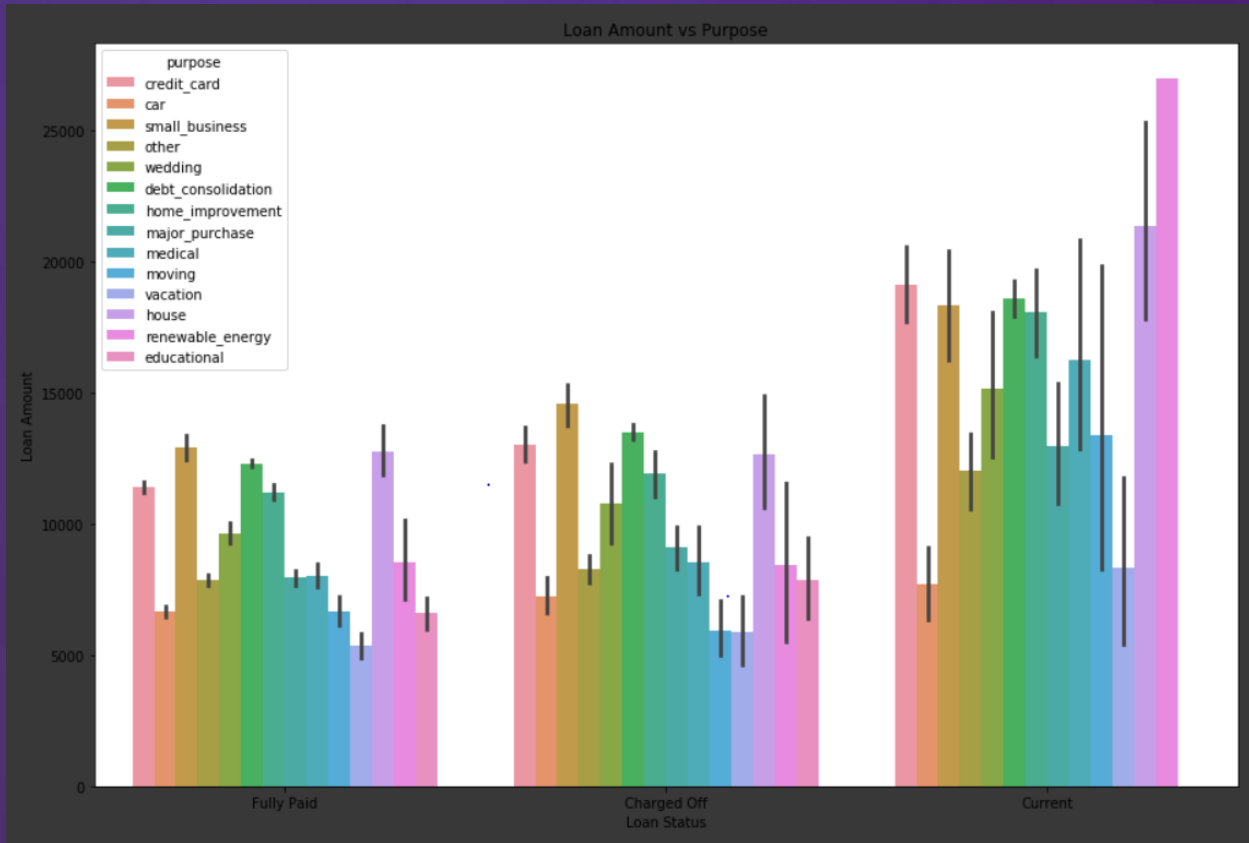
Loan Amount vs Purpose

purpose
credit_card
car
small_business
other
wedding
debt_consolidation
home_improvement
major_purchase
medical
moving
vacation
house
renewable_energy
educational

Loan Amount

25000
20000
15000
10000
5000
0

Fully Paid
Charged Off
Current

Loan Status